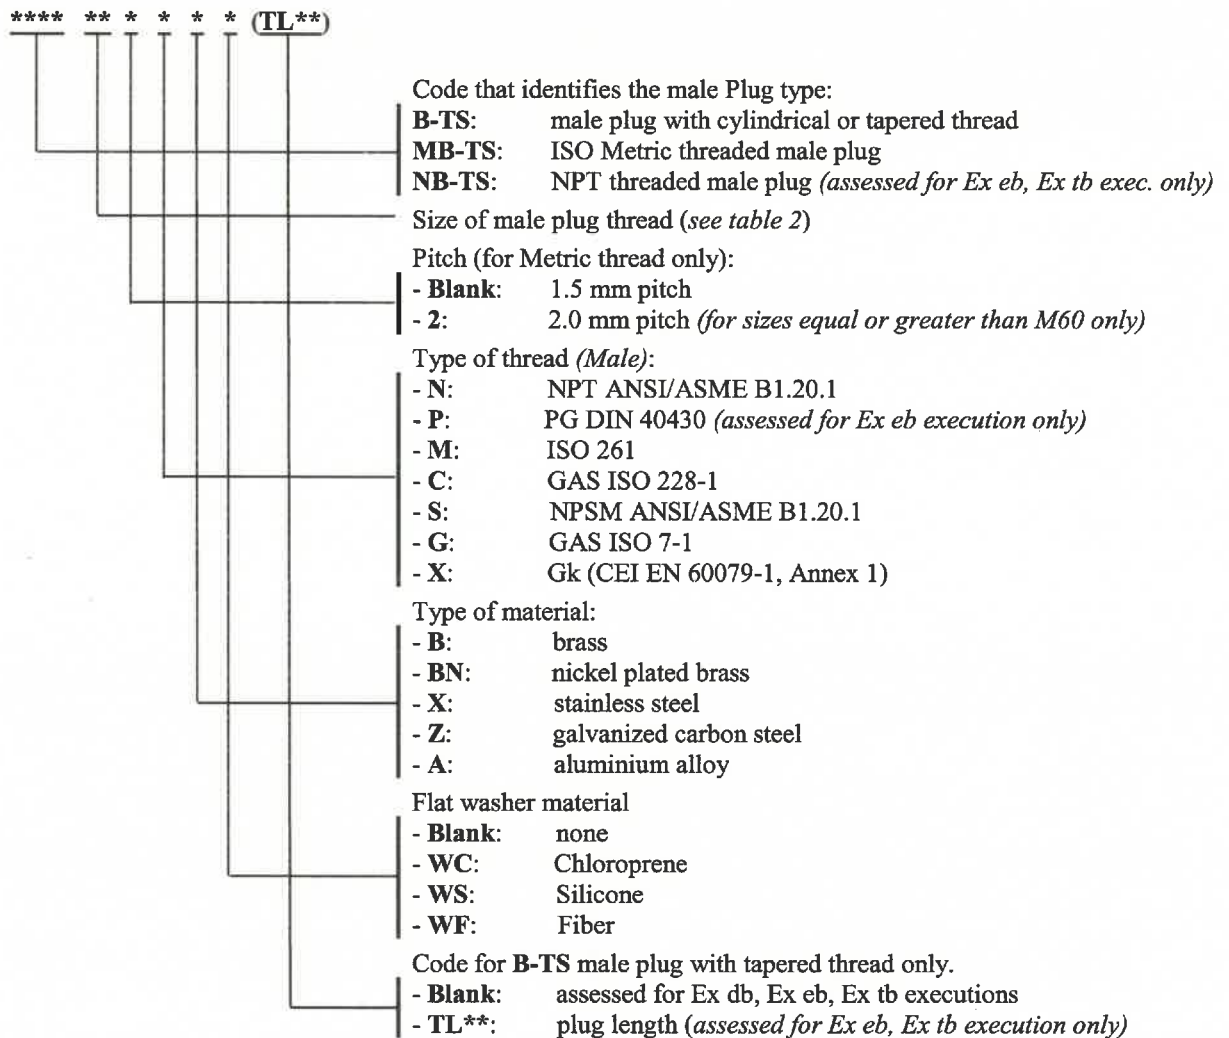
**** ** * * * * (TL**)

Code that identifies the male Plug type:
B-TS: male plug with cylindrical or tapered thread
MB-TS: ISO Metric threaded male plug
NB-TS: NPT threaded male plug (assessed for Ex eb, Ex tb exec. only)

Size of male plug thread (see table 2)

Pitch (for Metric thread only):
- Blank: 1.5 mm pitch
- 2: 2.0 mm pitch (for sizes equal or greater than M60 only)

Type of thread (Male):
- N: NPT ANSI/ASME B1.20.1
- P: PG DIN 40430 (assessed for Ex eb execution only)
- M: ISO 261
- C: GAS ISO 228-1
- S: NPSM ANSI/ASME B1.20.1
- G: GAS ISO 7-1
- X: Gk (CEI EN 60079-1, Annex 1)

Type of material:
- B: brass
- BN: nickel plated brass
- X: stainless steel
- Z: galvanized carbon steel
- A: aluminium alloy

Flat washer material
- Blank: none
- WC: Chloroprene
- WS: Silicone
- WF: Fiber

Code for B-TS male plug with tapered thread only.
- Blank: assessed for Ex db, Ex eb, Ex tb executions
- TL**: plug length (assessed for Ex eb, Ex tb execution only)